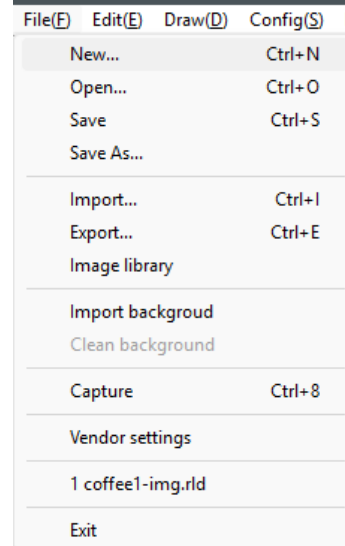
File(F) Edit(E) Draw(D) Config(S)

New... Ctrl+N
Open... Ctrl+O
Save Ctrl+S
Save As...

Import... Ctrl+I
Export... Ctrl+E
Image library

Import backgroud
Clean background

Capture Ctrl+8

Vendor settings

1 coffee1-img.rld

Exit